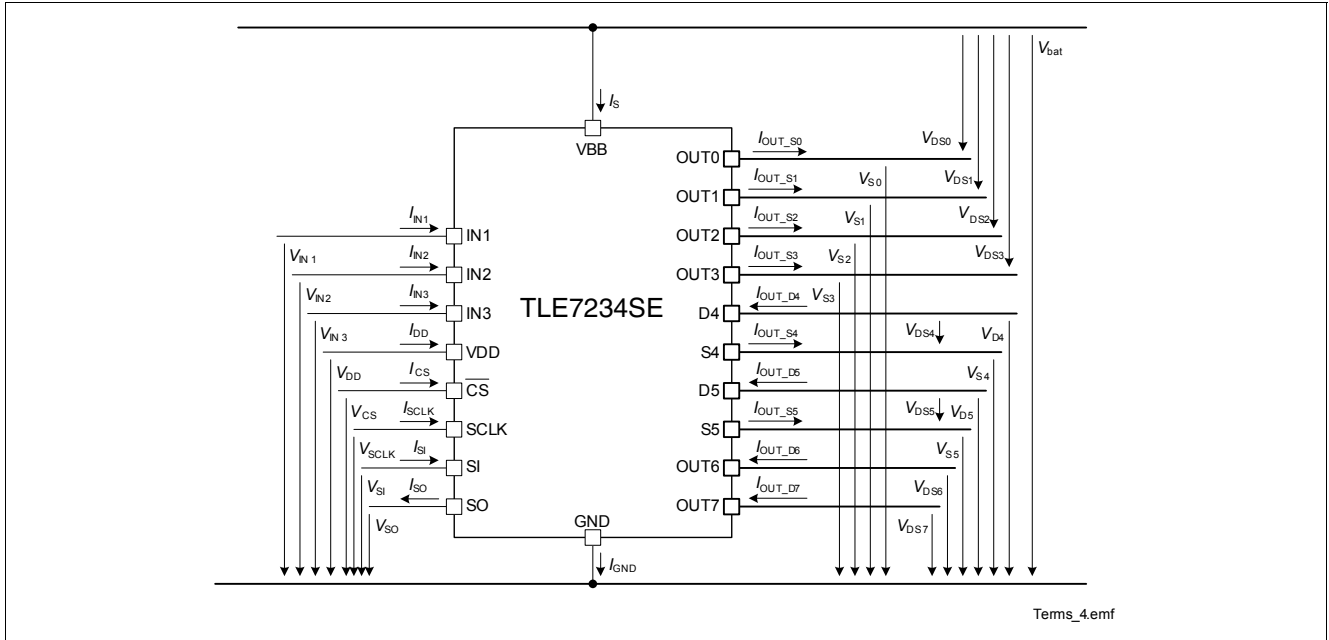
$V_{bat}$

$I_S$

VBB

$I_{OUT\_S0}$ $V_{DS0}$

OUT0

$I_{OUT\_S1}$ $V_{S0}$ $V_{DS1}$

OUT1

$I_{OUT\_S2}$ $V_{S1}$ $V_{DS2}$

OUT2

$I_{OUT\_S3}$ $V_{S2}$ $V_{DS3}$

OUT3

$I_{OUT\_D4}$ $V_{S3}$

D4

$I_{OUT\_S4}$ $V_{DS4}$ $V_{D4}$

S4

$I_{OUT\_D5}$ $V_{S4}$

D5

$I_{OUT\_S5}$ $V_{DS5}$ $V_{D5}$

S5

$I_{OUT\_D6}$ $V_{S5}$

OUT6

$I_{OUT\_D7}$ $V_{DS6}$

OUT7

$V_{DS7}$

$I_{IN1}$ IN1

$V_{IN\ 1}$ $I_{IN2}$ IN2

$V_{IN2}$ $I_{IN3}$ IN3

TLE7234SE

$V_{IN\ 3}$ $I_{DD}$ VDD

$V_{DD}$ $I_{CS}$ $\overline{CS}$

$V_{CS}$ $I_{SCLK}$ SCLK

$V_{SCLK}$ $I_{SI}$ SI

$V_{SI}$ $I_{SO}$ SO

$V_{SO}$

GND

$I_{GND}$

Terms_4.emf